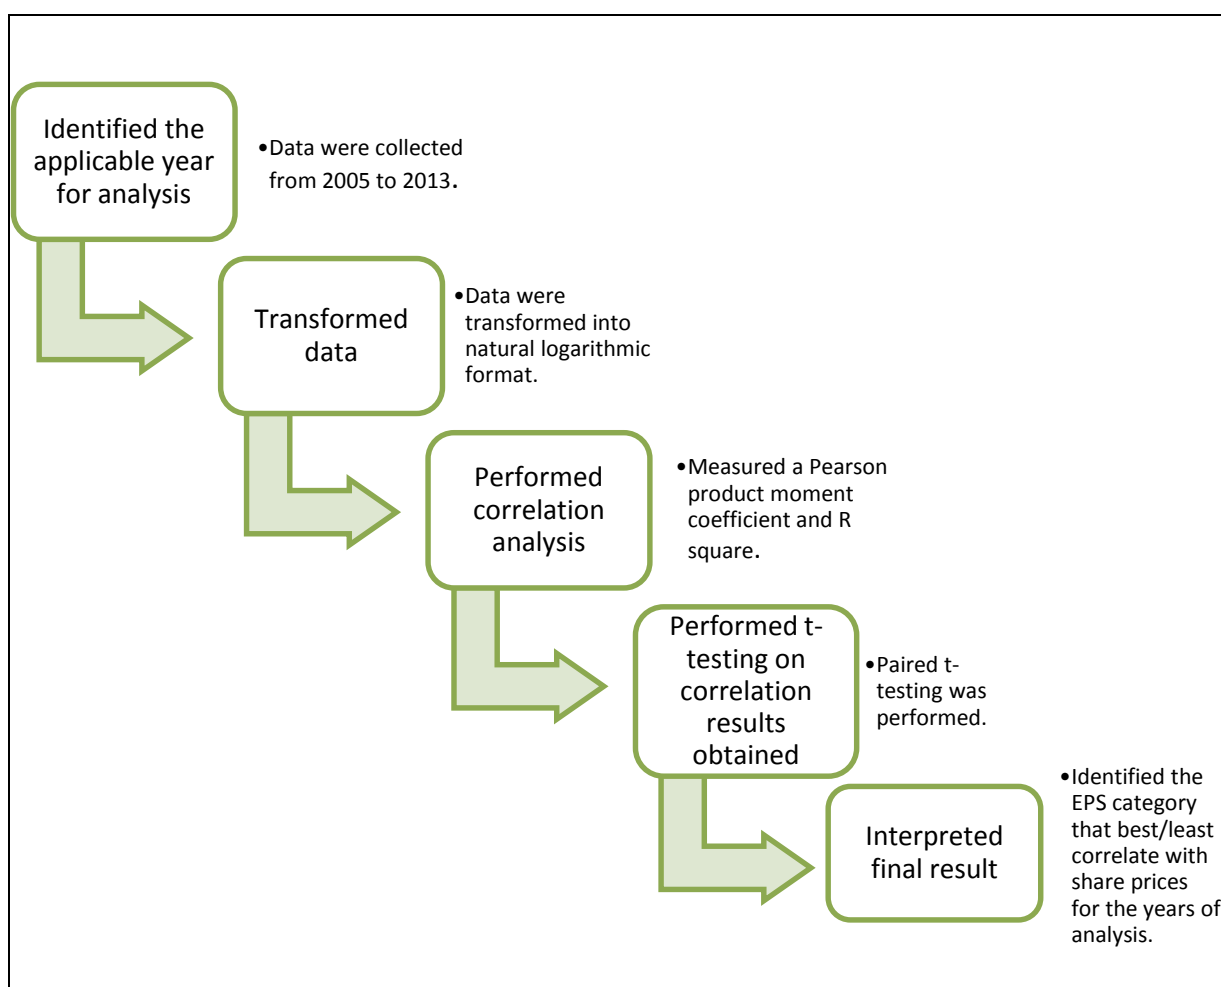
Identified the applicable year for analysis

•Data were collected from 2005 to 2013.

Transformed data

•Data were transformed into natural logarithmic format.

Performed correlation analysis

•Measured a Pearson product moment coefficient and R square.

Performed t-testing on correlation results obtained

•Paired t-testing was performed.

Interpreted final result

•Identified the EPS category that best/least correlate with share prices for the years of analysis.